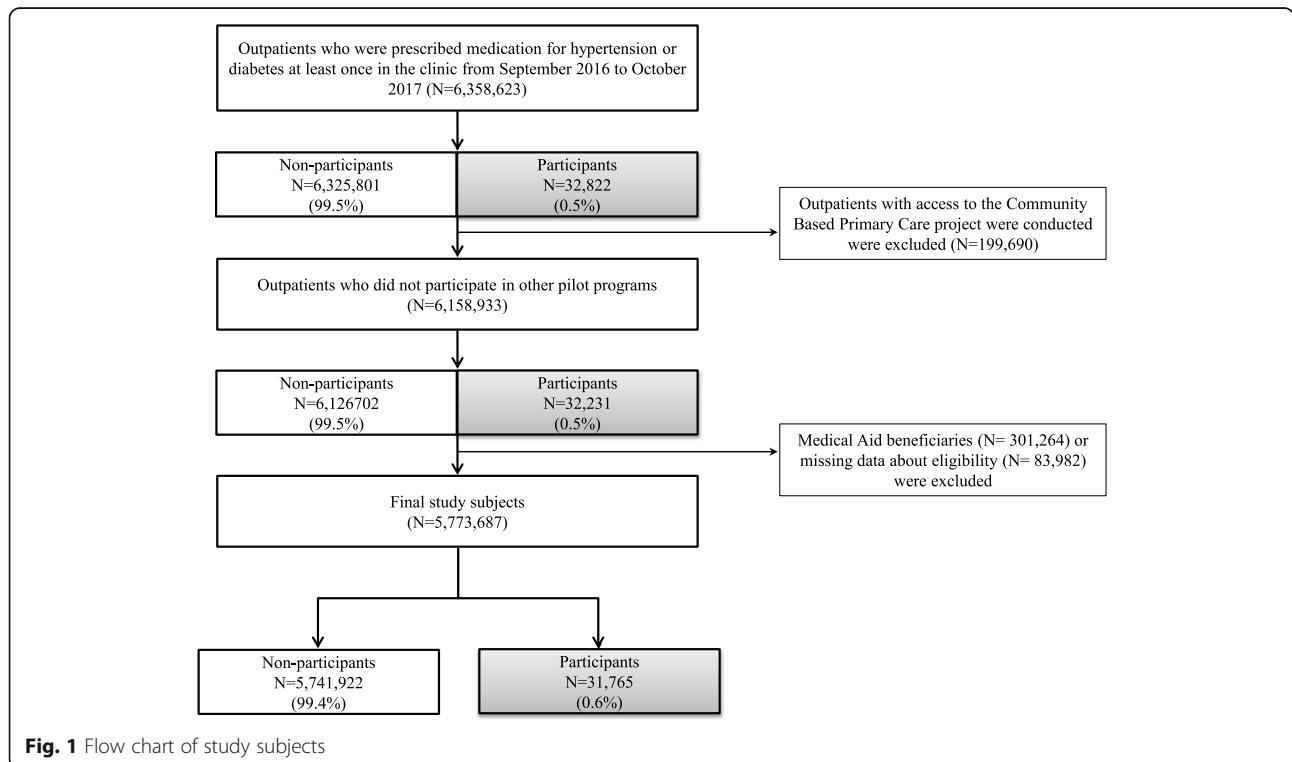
Outpatients who were prescribed medication for hypertension or diabetes at least once in the clinic from September 2016 to October 2017 (N=6,358,623)

Non-participants
N=6,325,801
(99.5%)

Participants
N=32,822
(0.5%)

Outpatients with access to the Community Based Primary Care project were conducted were excluded (N=199,690)

Outpatients who did not participate in other pilot programs
(N=6,158,933)

Non-participants
N=6,126702
(99.5%)

Participants
N=32,231
(0.5%)

Medical Aid beneficiaries (N= 301,264) or missing data about eligibility (N= 83,982) were excluded

Final study subjects
(N=5,773,687)

Non-participants
N=5,741,922
(99.4%)

Participants
N=31,765
(0.6%)

Fig. 1 Flow chart of study subjects